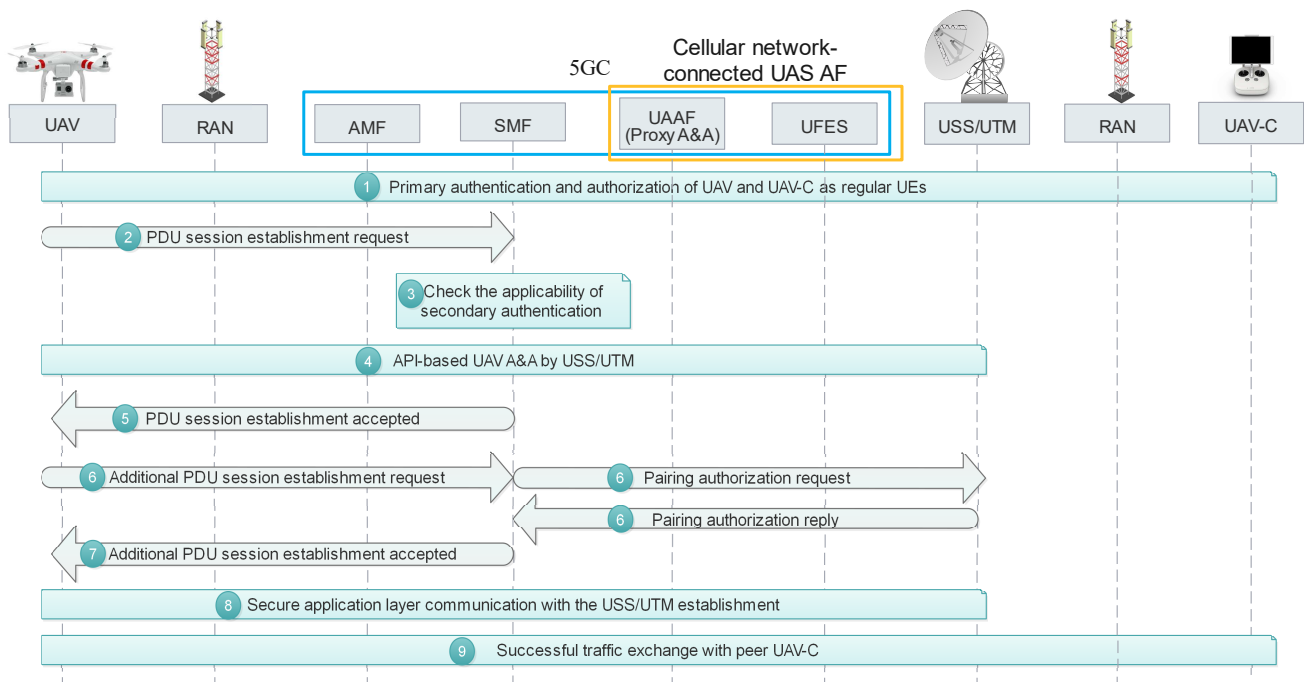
Cellular network-connected UAS AF

5GC

UAV

RAN

AMF

SMF

UAAF (Proxy A&A)

UFES

USS/UTM

RAN

UAV-C

1 Primary authentication and authorization of UAV and UAV-C as regular UEs

2 PDU session establishment request

3 Check the applicability of secondary authentication

4 API-based UAV A&A by USS/UTM

5 PDU session establishment accepted

6 Additional PDU session establishment request

6 Pairing authorization request

6 Pairing authorization reply

7 Additional PDU session establishment accepted

8 Secure application layer communication with the USS/UTM establishment

9 Successful traffic exchange with peer UAV-C